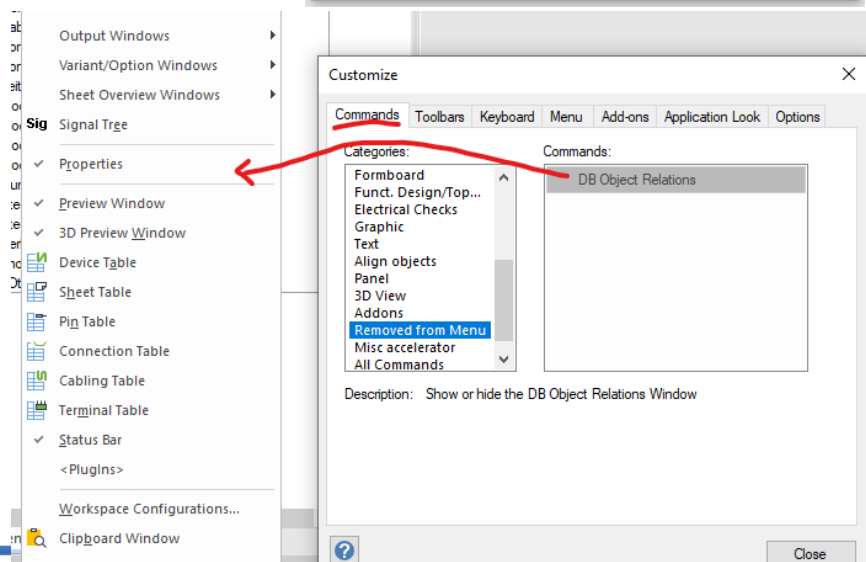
Output Windows
Variant/Option Windows
Sheet Overview Windows
Sig Signal Tree
Properties
Preview Window
3D Preview Window
Device Table
Sheet Table
Pin Table
Connection Table
Cabling Table
Terminal Table
Status Bar
<PlugIns>
Workspace Configurations...
Clipboard Window

Customize

Commands | Toolbars | Keyboard | Menu | Add-ons | Application Look | Options

Categories:
Formboard
Funct. Design/Top...
Electrical Checks
Graphic
Text
Align objects
Panel
3D View
Addons
Removed from Menu
Misc accelerator
All Commands

Commands:
DB Object Relations

Description: Show or hide the DB Object Relations Window

Close